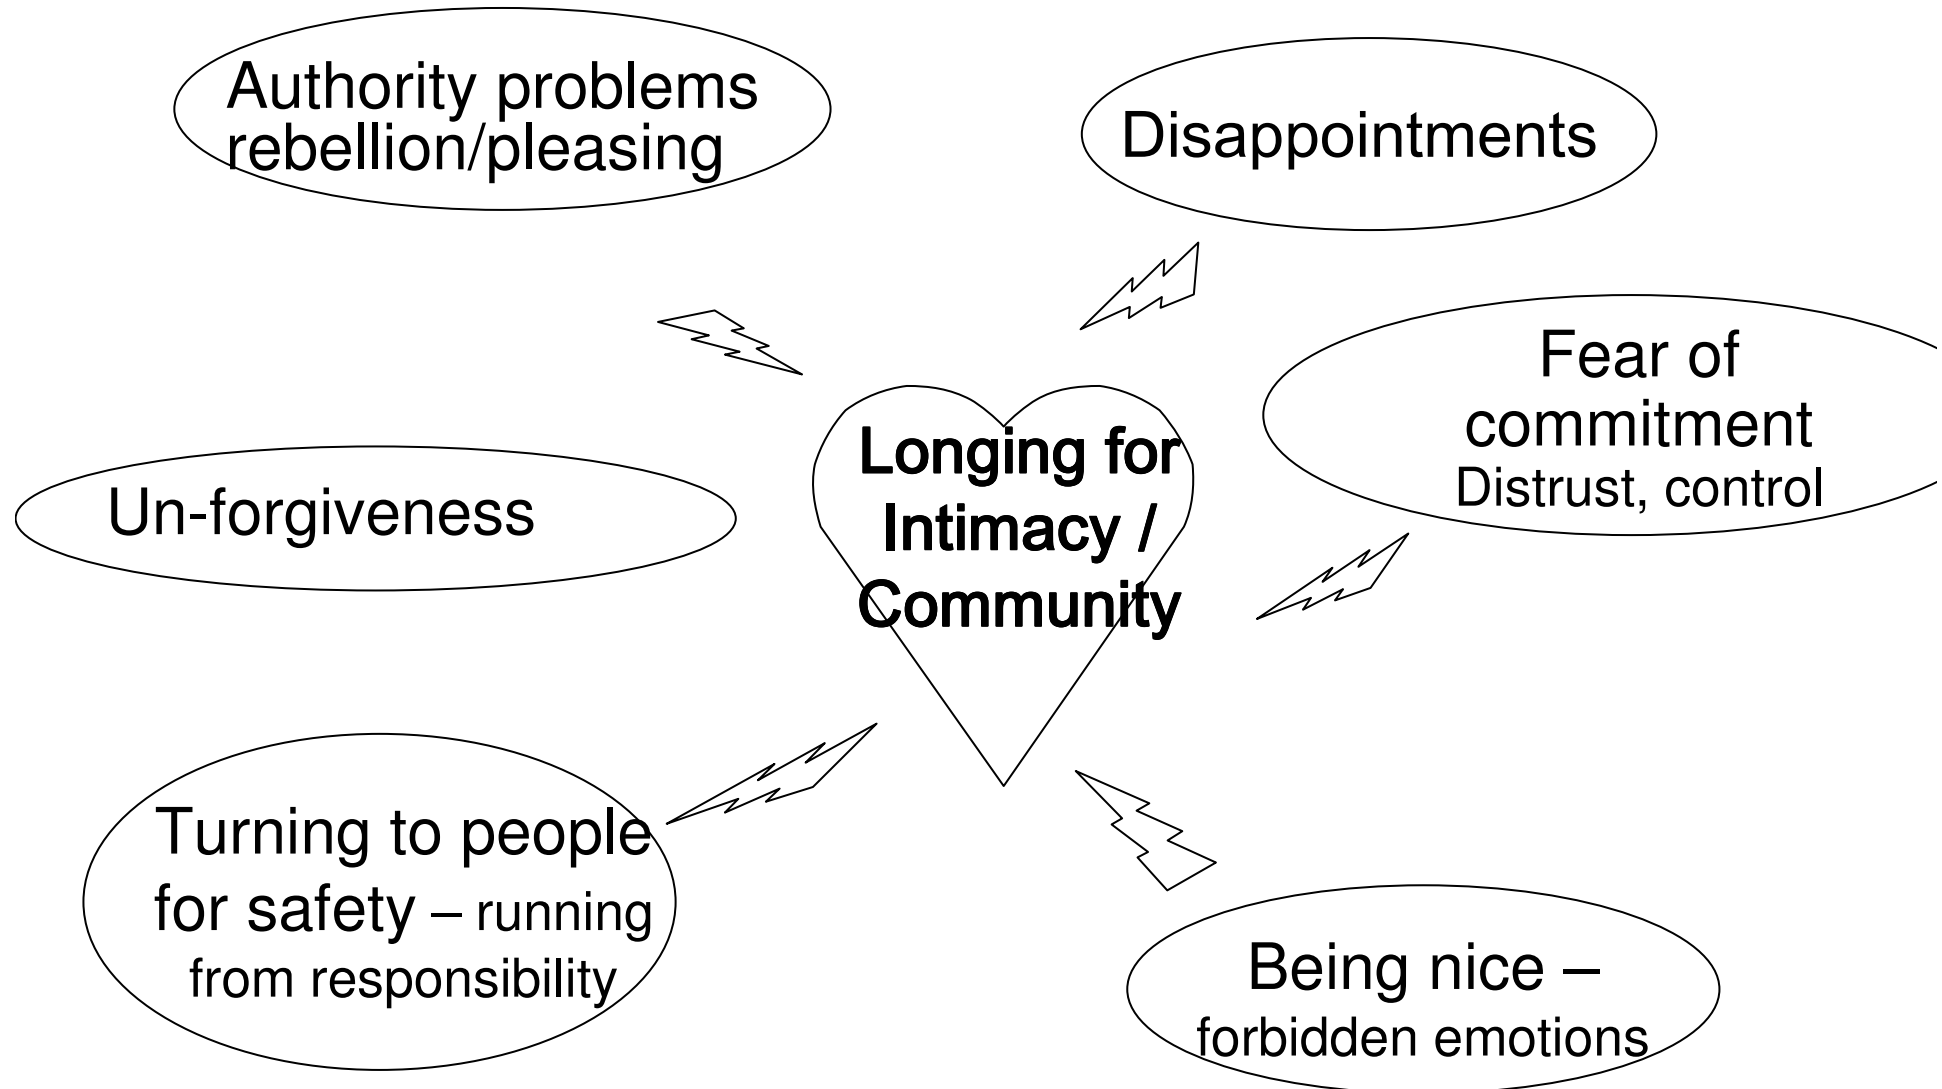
Authority problems rebellion/pleasing

Disappointments

Fear of commitment
Distrust, control

Un-forgiveness

Longing for Intimacy / Community

Turning to people for safety – running from responsibility

Being nice – forbidden emotions